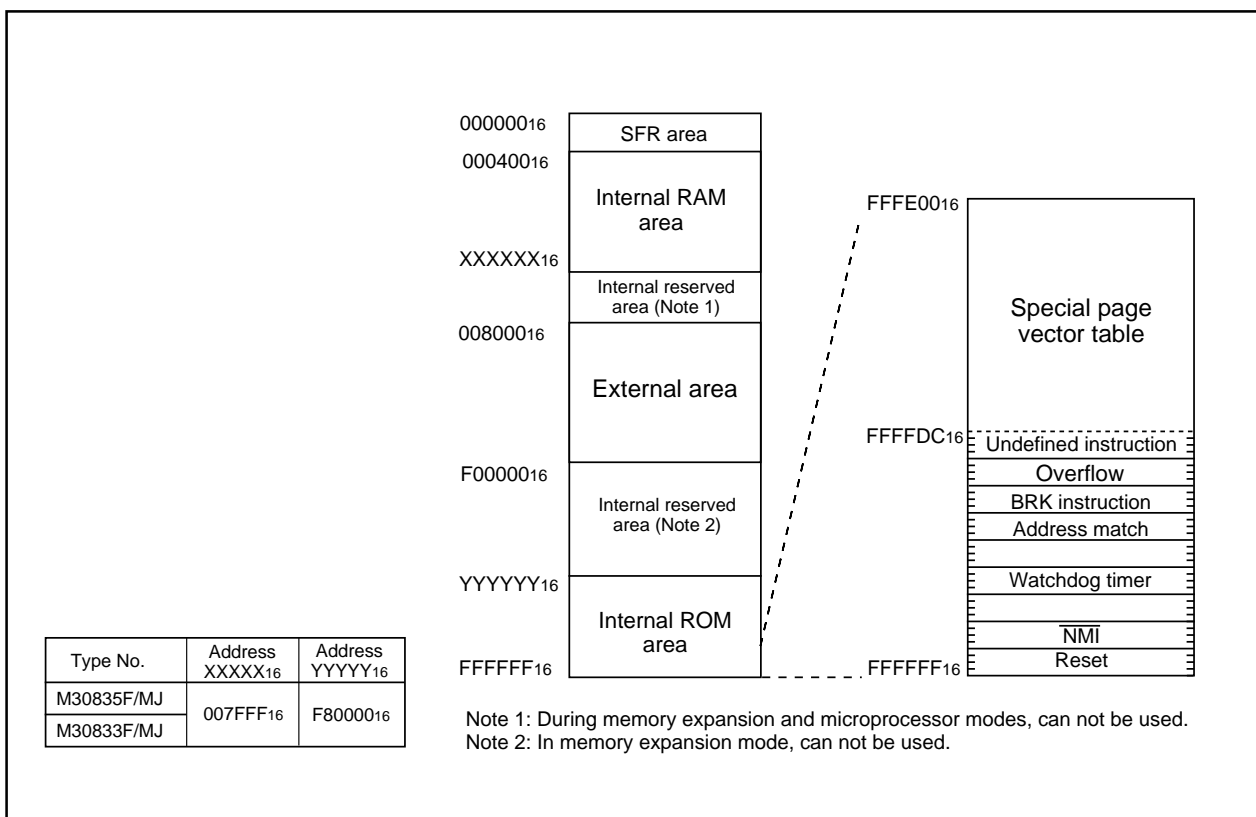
$000000_{16}$
SFR area
$000400_{16}$
Internal RAM area
$XXXXXX_{16}$
Internal reserved area (Note 1)
$008000_{16}$
External area
$F00000_{16}$
Internal reserved area (Note 2)
$YYYYYY_{16}$
Internal ROM area
$FFFFFF_{16}$

$FFFE00_{16}$
Special page vector table
$FFFFDC_{16}$
Undefined instruction
Overflow
BRK instruction
Address match
Watchdog timer
$\overline{NMI}$
Reset
$FFFFFF_{16}$

| Type No. | Address $XXXXX_{16}$ | Address $YYYYY_{16}$ |
|---|---|---|
| M30835F/MJ | $007FFF_{16}$ | $F80000_{16}$ |
| M30833F/MJ | | |

Note 1: During memory expansion and microprocessor modes, can not be used.
Note 2: In memory expansion mode, can not be used.